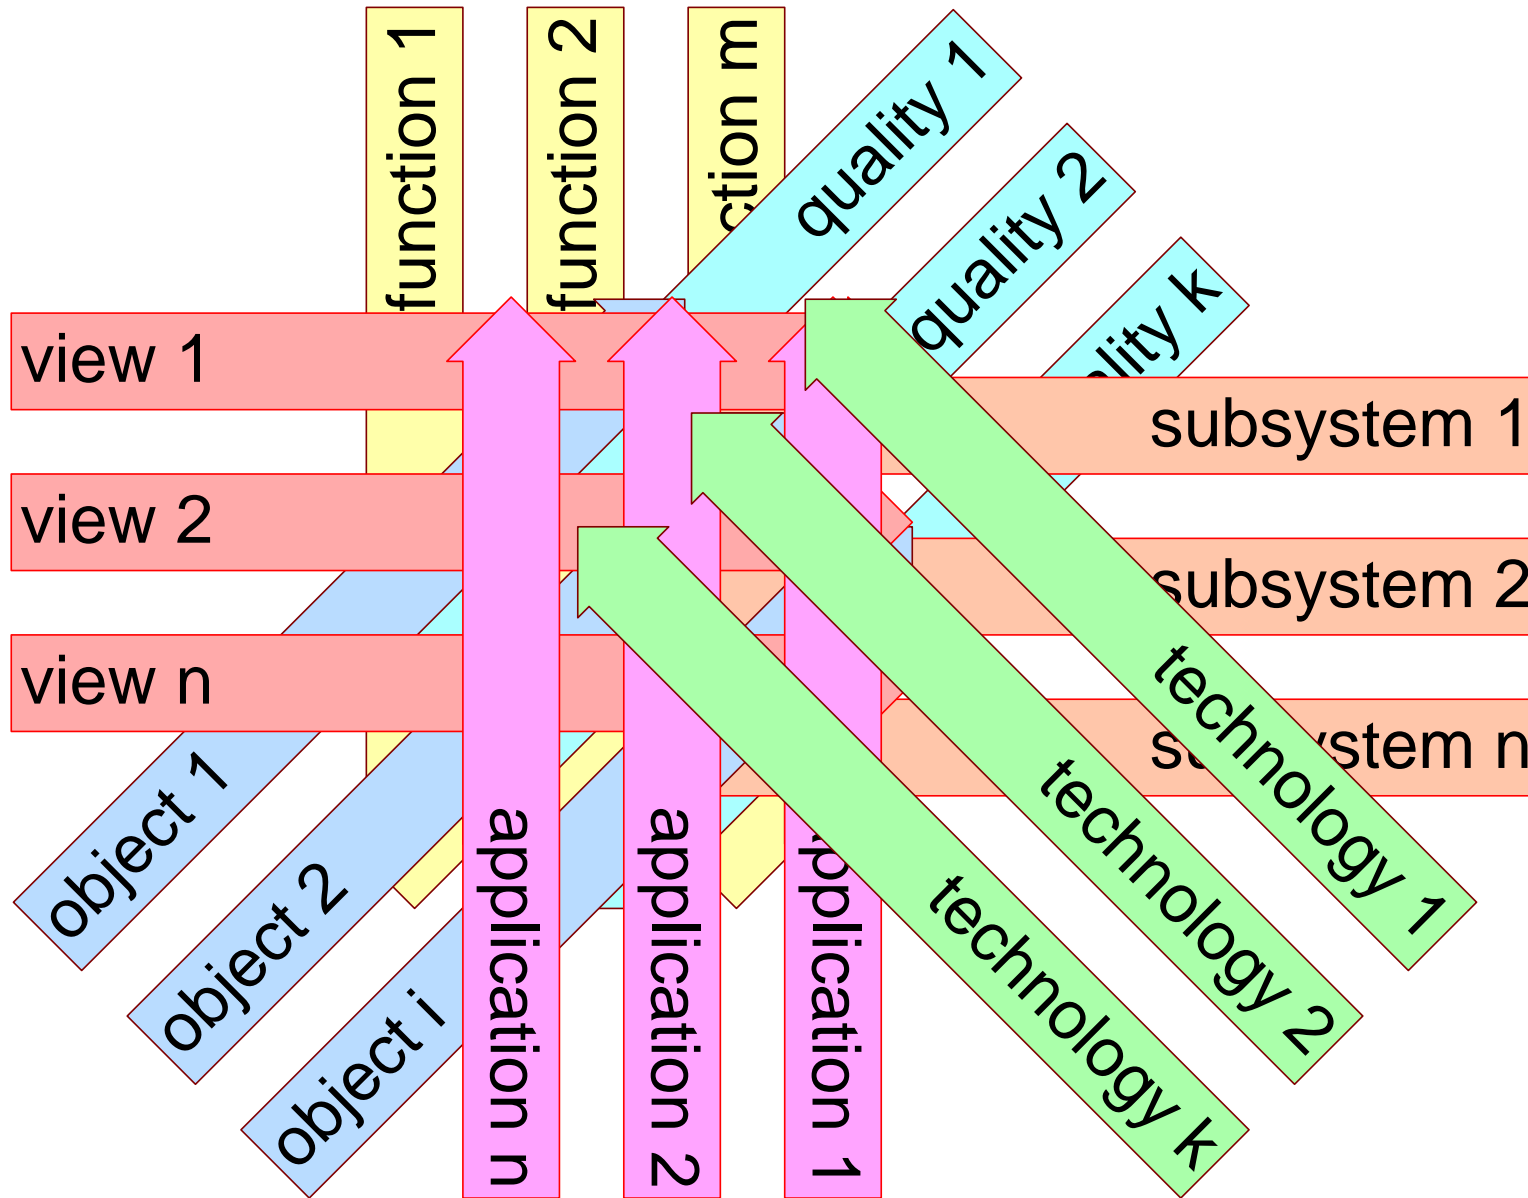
function 1
function 2
ction m
quality 1
quality 2
lity k
view 1
view 2
view n
subsystem 1
subsystem 2
system n
object 1
object 2
object i
application n
application 2
pplication 1
technology 1
technology 2
technology k